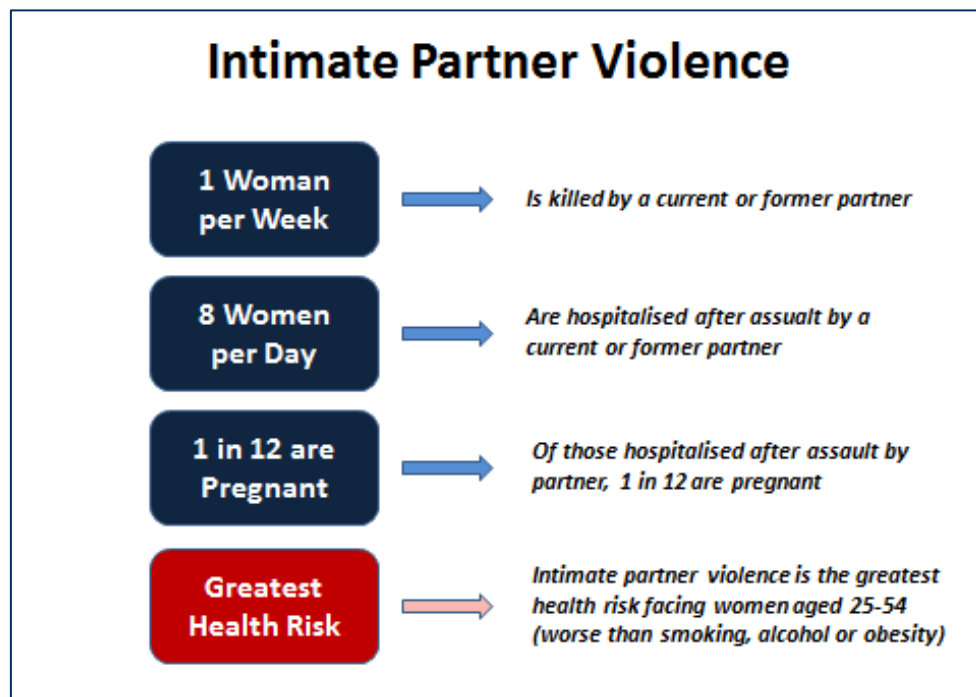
Intimate Partner Violence

1 Woman per Week

Is killed by a current or former partner

8 Women per Day

Are hospitalised after assualt by a current or former partner

1 in 12 are Pregnant

Of those hospitalised after assault by partner, 1 in 12 are pregnant

Greatest Health Risk

Intimate partner violence is the greatest health risk facing women aged 25-54 (worse than smoking, alcohol or obesity)